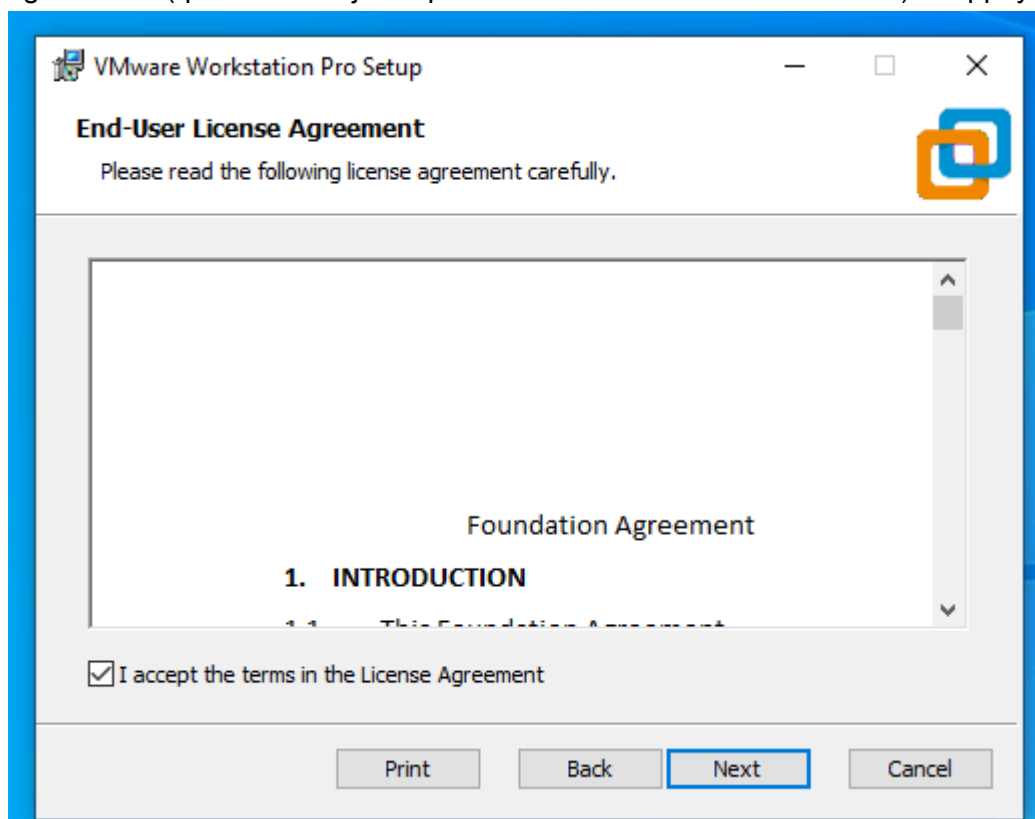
VMware Workstation Pro Setup

End-User License Agreement

Please read the following license agreement carefully.

Foundation Agreement

1. INTRODUCTION

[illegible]

I accept the terms in the License Agreement

Print

Back

Next

Cancel